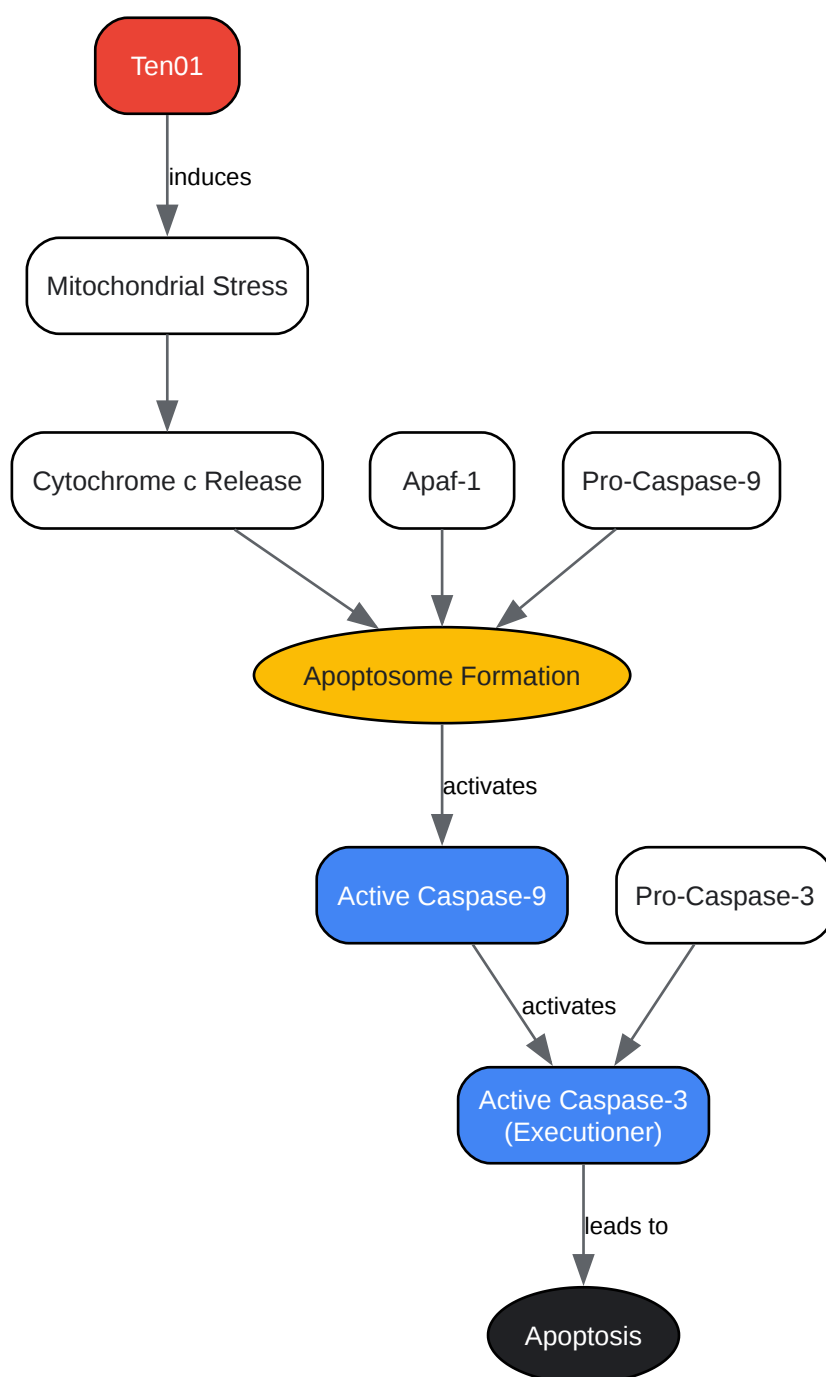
Ten01

induces

Mitochondrial Stress

Cytochrome c Release

Apaf-1

Pro-Caspase-9

Apoptosome Formation

activates

Active Caspase-9

Pro-Caspase-3

activates

Active Caspase-3
(Executioner)

leads to

Apoptosis